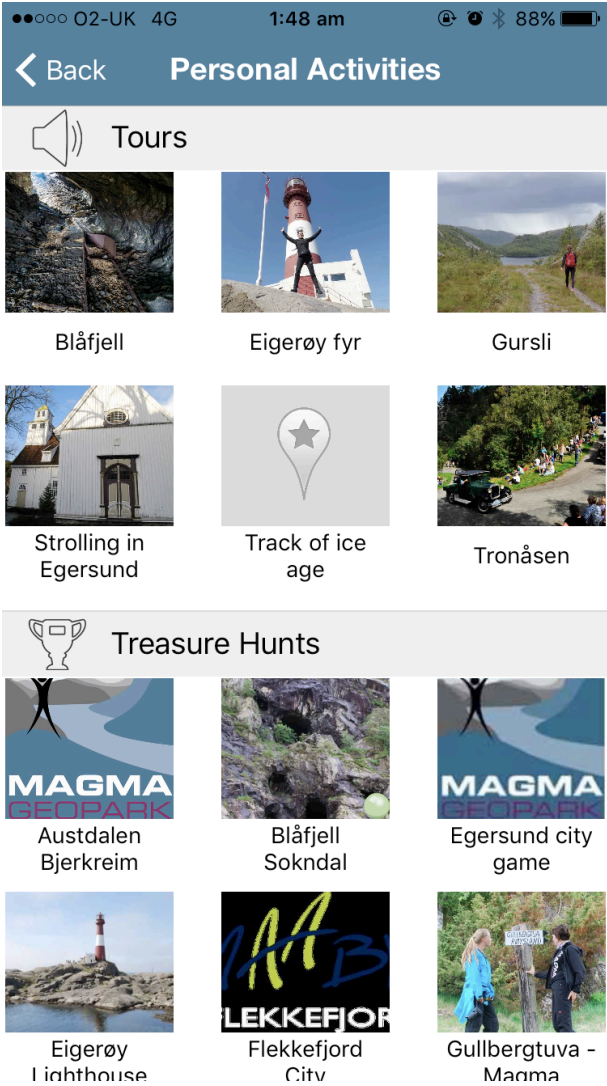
●●○○○ O2-UK 4G 1:48 am 88%

Back Personal Activities

Tours

Blåfjell

Eigerøy fyr

Gursli

Strolling in Egersund

Track of ice age

Tronåsen

Treasure Hunts

MAGMA GEOPARK

Austdalen Bjerkreim

Blåfjell Sokndal

MAGMA GEOPARK

Egersund city game

Eigerøy Lighthouse

FLEKKEFJORD

Flekkefjord City

Gullbergtuva - Magma